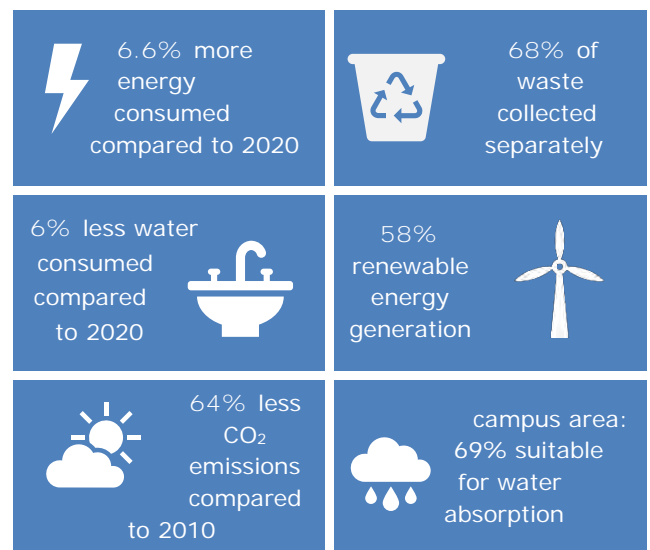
6.6% more energy consumed compared to 2020

68% of waste collected separately

6% less water consumed compared to 2020

58% renewable energy generation

64% less $CO_2$ emissions compared to 2010

campus area: 69% suitable for water absorption